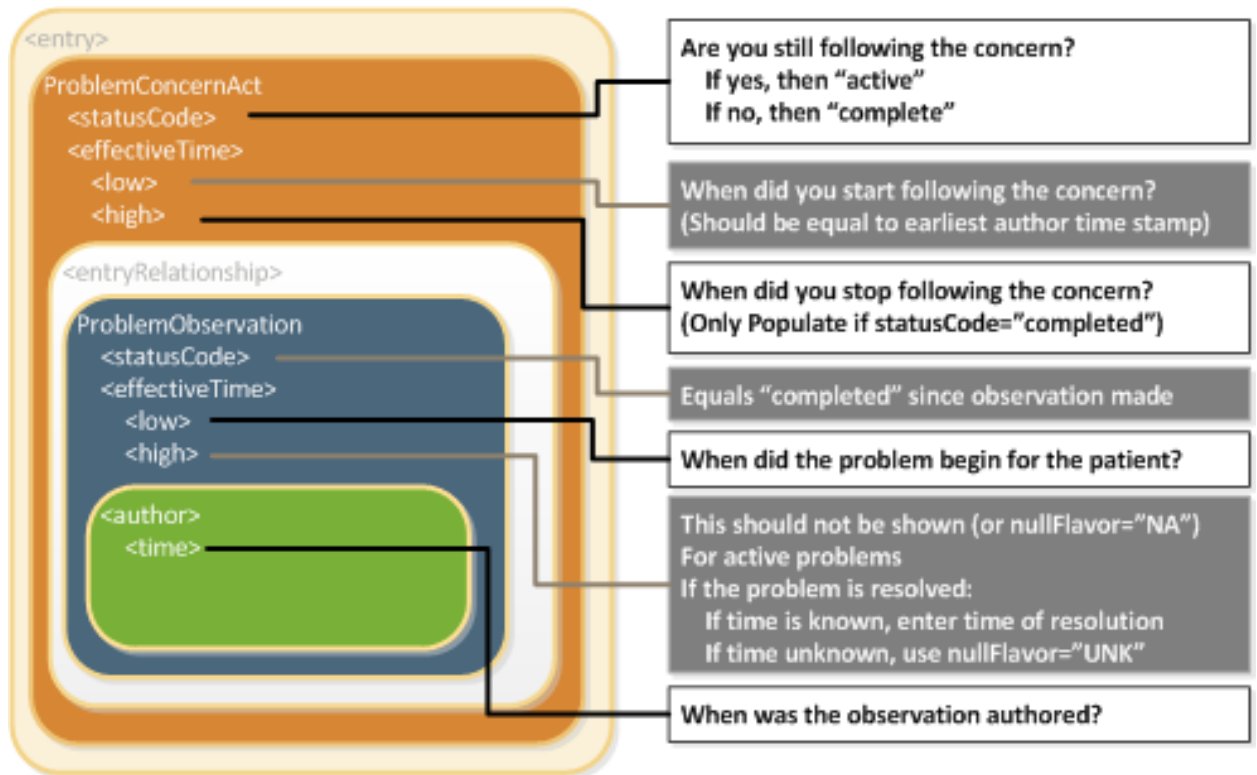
<entry>
ProblemConcernAct
<statusCode>
<effectiveTime>
<low>
<high>
<entryRelationship>
ProblemObservation
<statusCode>
<effectiveTime>
<low>
<high>
<author>
<time>

Are you still following the concern?
If yes, then “active”
If no, then “complete”

When did you start following the concern?
(Should be equal to earliest author time stamp)

When did you stop following the concern?
(Only Populate if statusCode=”completed”)

Equals “completed” since observation made

When did the problem begin for the patient?

This should not be shown (or nullFlavor=”NA”)
For active problems
If the problem is resolved:
If time is known, enter time of resolution
If time unknown, use nullFlavor=”UNK”

When was the observation authored?